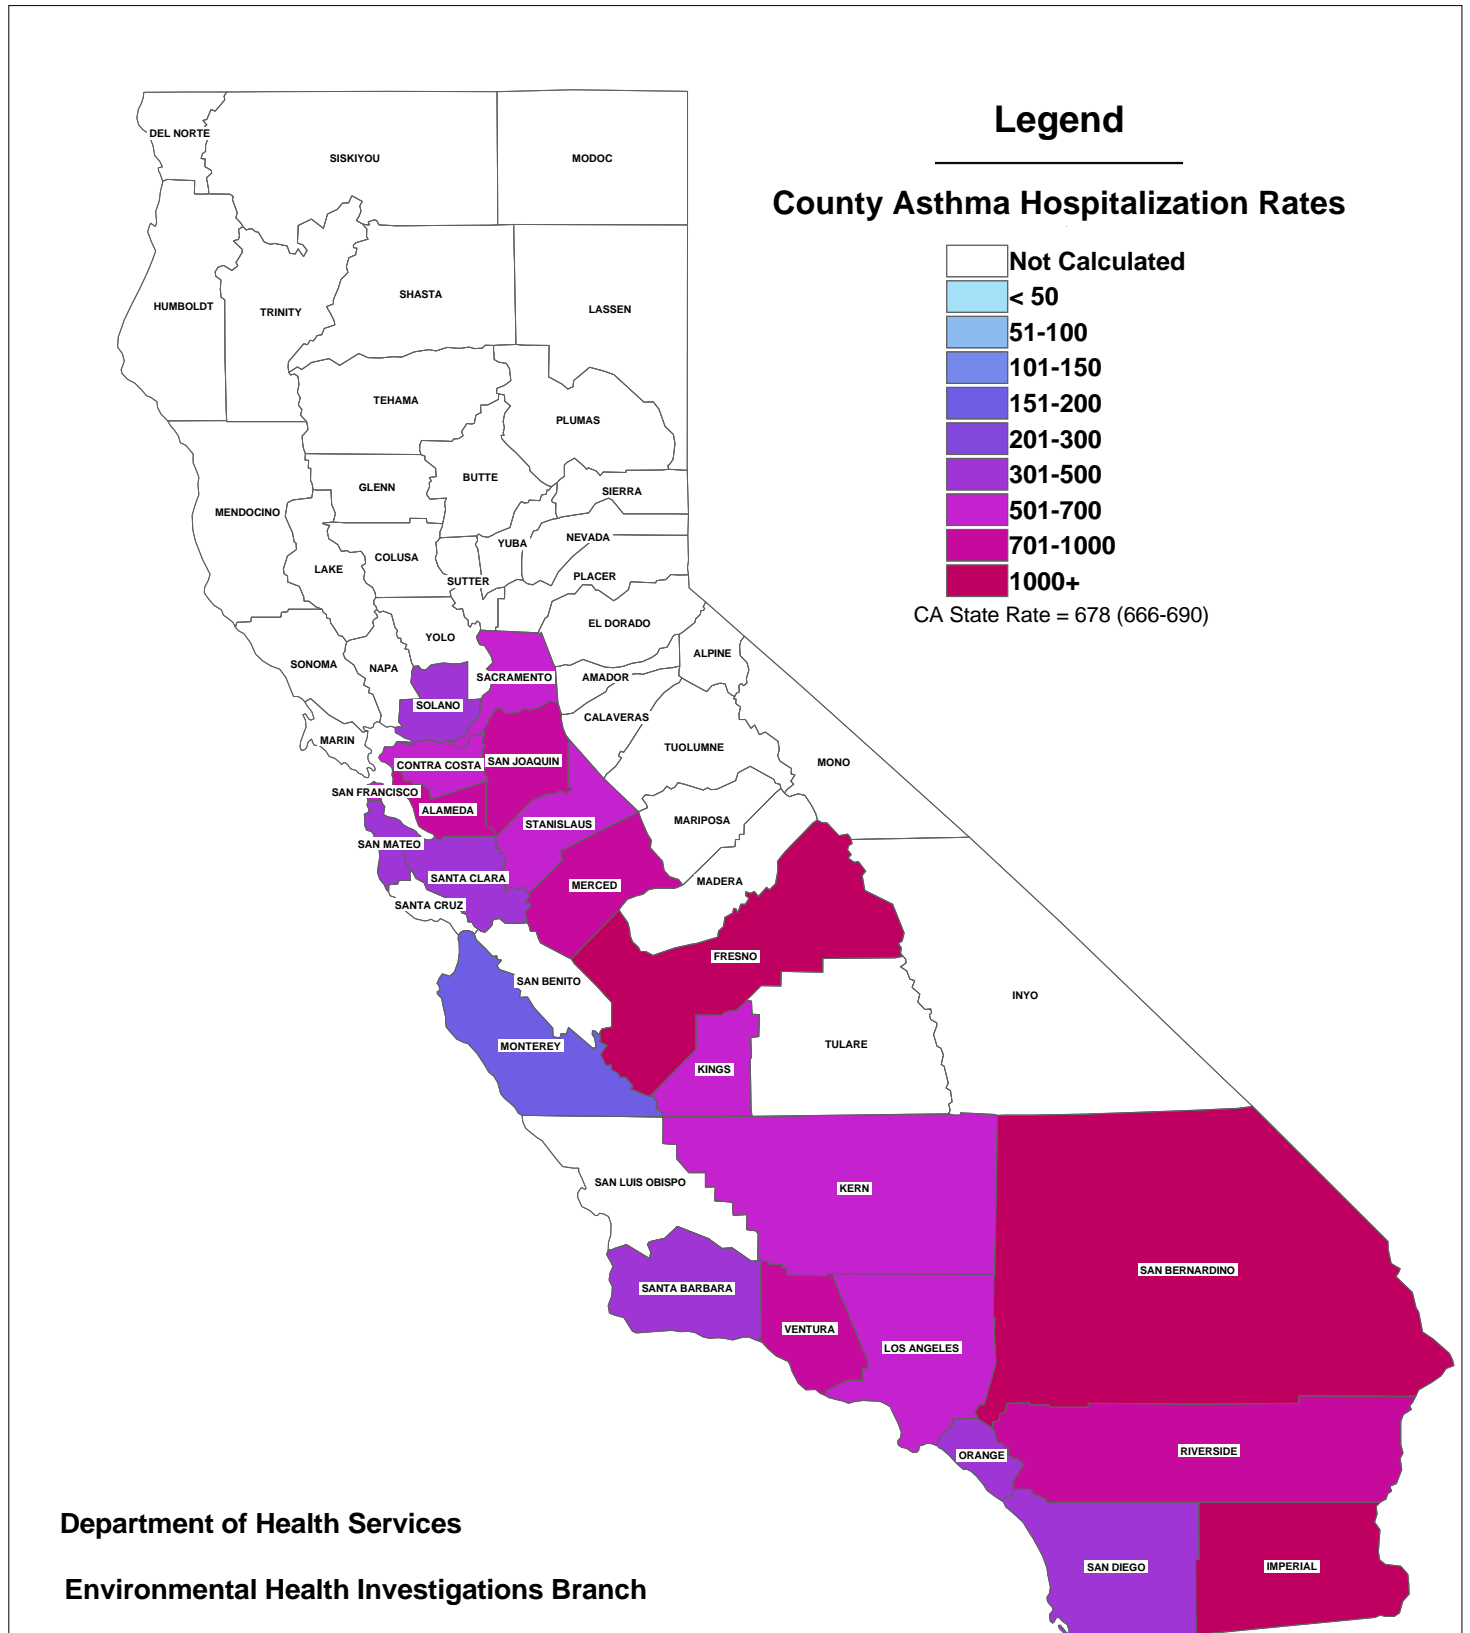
Legend

County Asthma Hospitalization Rates

Not Calculated
< 50
51-100
101-150
151-200
201-300
301-500
501-700
701-1000
1000+
CA State Rate = 678 (666-690)

DEL NORTE
SISKIYOU
MODOC
HUMBOLDT
TRINITY
SHASTA
LASSEN
TEHAMA
PLUMAS
GLENN
BUTTE
SIERRA
MENDOCINO
YUBA
NEVADA
LAKE
COLUSA
SUTTER
PLACER
YOLO
EL DORADO
SONOMA
NAPA
SACRAMENTO
AMADOR
ALPINE
SOLANO
CALAVERAS
MARIN
TUOLUMNE
MONO
CONTRA COSTA
SAN JOAQUIN
SAN FRANCISCO
ALAMEDA
STANISLAUS
MARIPOSA
SAN MATEO
SANTA CLARA
MERCED
MADERA
SANTA CRUZ
FRESNO
SAN BENITO
INYO
MONTEREY
TULARE
KINGS
SAN LUIS OBISPO
KERN
SAN BERNARDINO
SANTA BARBARA
VENTURA
LOS ANGELES
ORANGE
RIVERSIDE
SAN DIEGO
IMPERIAL

Department of Health Services

Environmental Health Investigations Branch